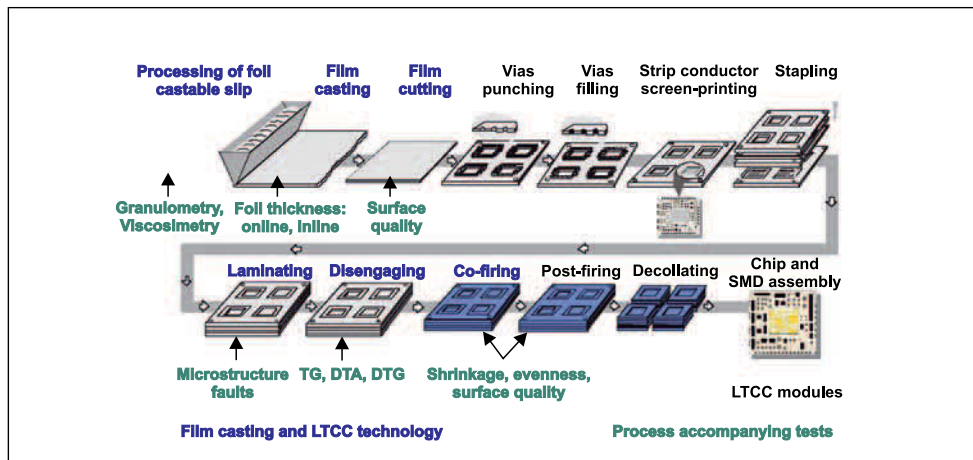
Processing of foil castable slip

Film casting

Film cutting

Vias punching

Vias filling

Strip conductor screen-printing

Stapling

Granulometry, Viscosimetry

Foil thickness: online, inline

Surface quality

Laminating

Disengaging

Co-firing

Post-firing

Decollating

Chip and SMD assembly

Microstructure faults

TG, DTA, DTG

Shrinkage, evenness, surface quality

LTCC modules

Film casting and LTCC technology

Process accompanying tests